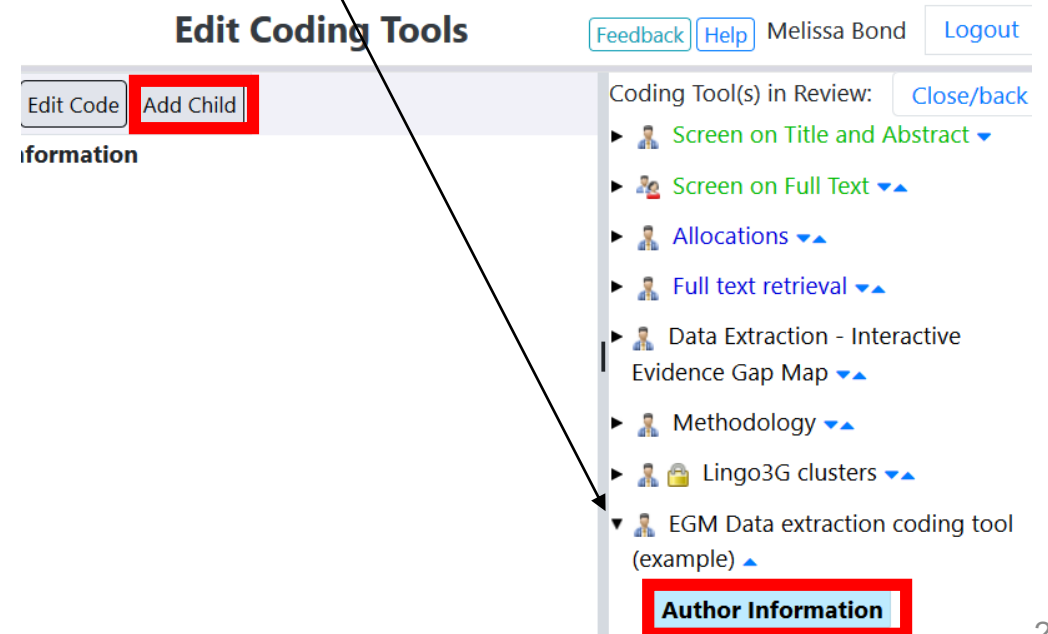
Edit Coding Tools

Feedback Help Melissa Bond Logout

Edit Code Add Child

nformation

Coding Tool(s) in Review: Close/back

Screen on Title and Abstract

Screen on Full Text

Allocations

Full text retrieval

Data Extraction - Interactive Evidence Gap Map

Methodology

Lingo3G clusters

EGM Data extraction coding tool (example)

Author Information